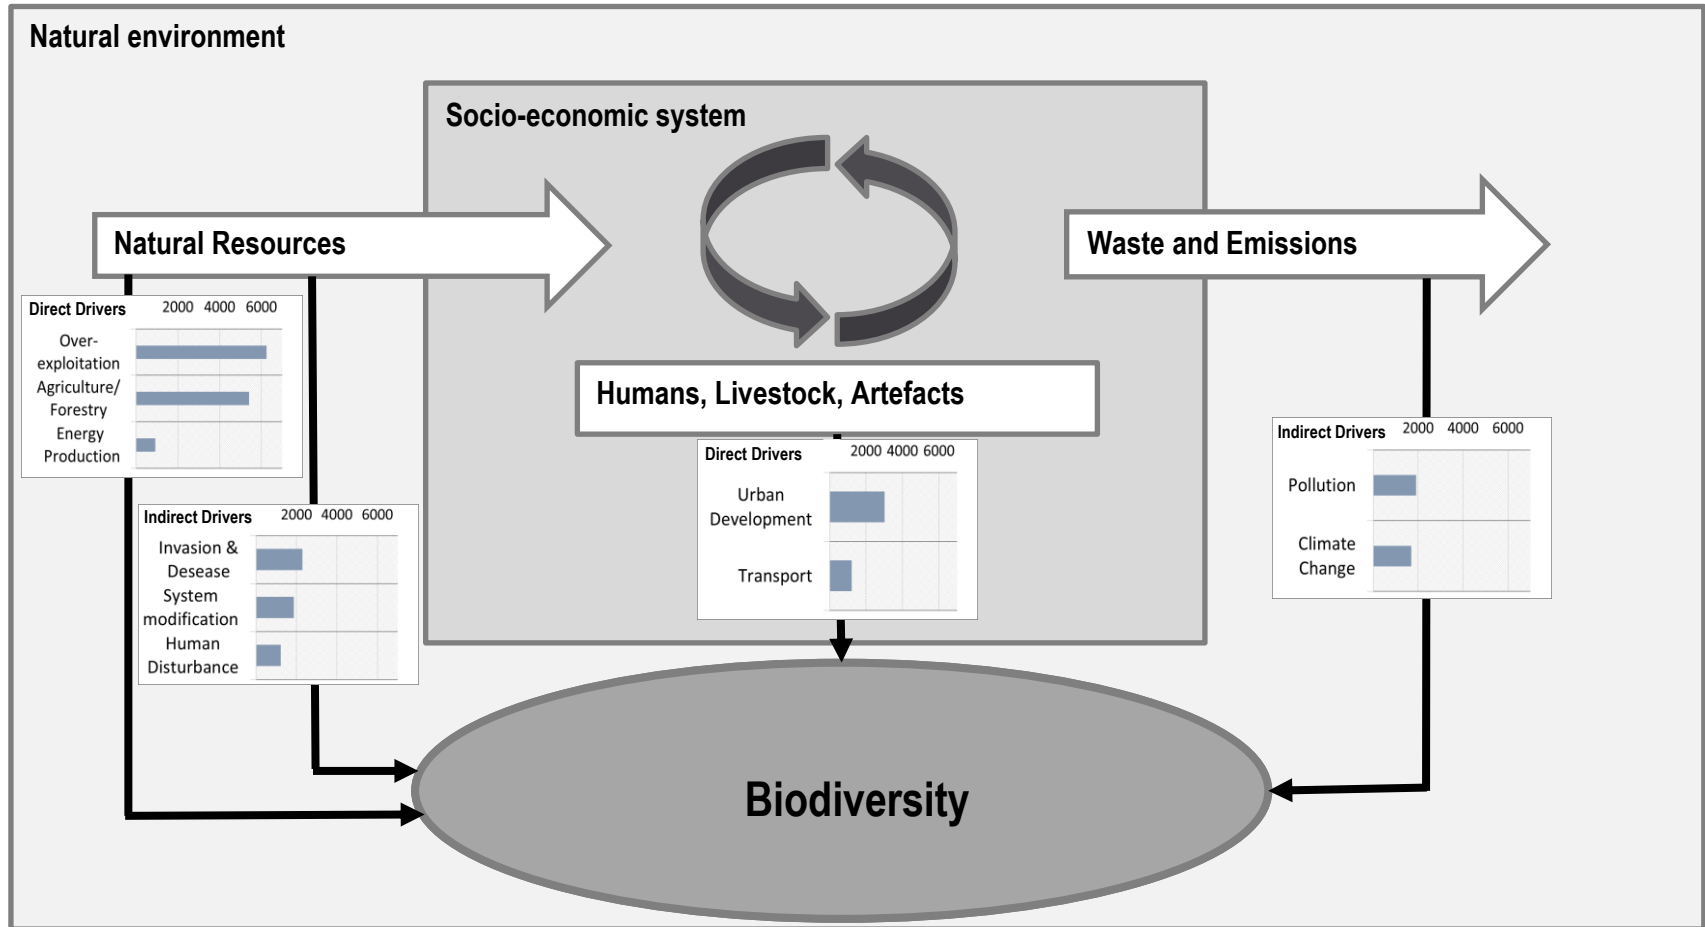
Natural environment

Socio-economic system

Natural Resources

Waste and Emissions

Humans, Livestock, Artefacts

Direct Drivers 2000 4000 6000
Over-exploitation
Agriculture/ Forestry
Energy Production

Indirect Drivers 2000 4000 6000
Invasion & Desease
System modification
Human Disturbance

Direct Drivers 2000 4000 6000
Urban Development
Transport

Indirect Drivers 2000 4000 6000
Pollution
Climate Change

Biodiversity